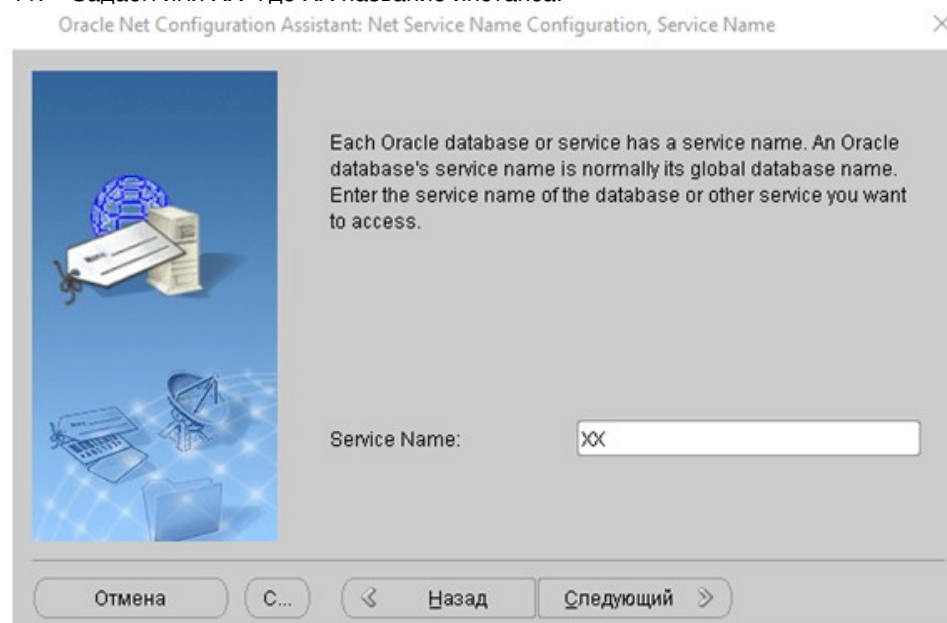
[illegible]

Oracle Net Configuration Assistant: Net Service Name Configuration, Service Name

×

Each Oracle database or service has a service name. An Oracle database's service name is normally its global database name. Enter the service name of the database or other service you want to access.

Service Name: XX

Отмена

С...

Назад

Следующий